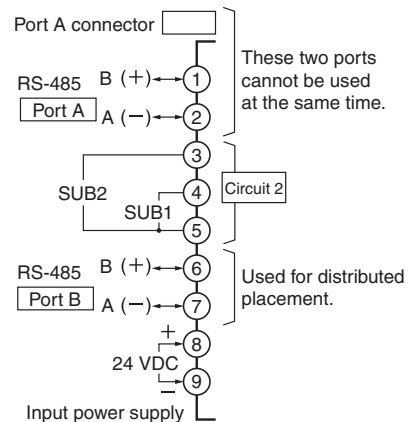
Port A connector

RS-485
Port A
B (+)
A (−)
1
2

These two ports cannot be used at the same time.

3
SUB2
4
SUB1
5
Circuit 2

RS-485
Port B
B (+)
A (−)
6
7

Used for distributed placement.

+
8
24 VDC
−
9
Input power supply